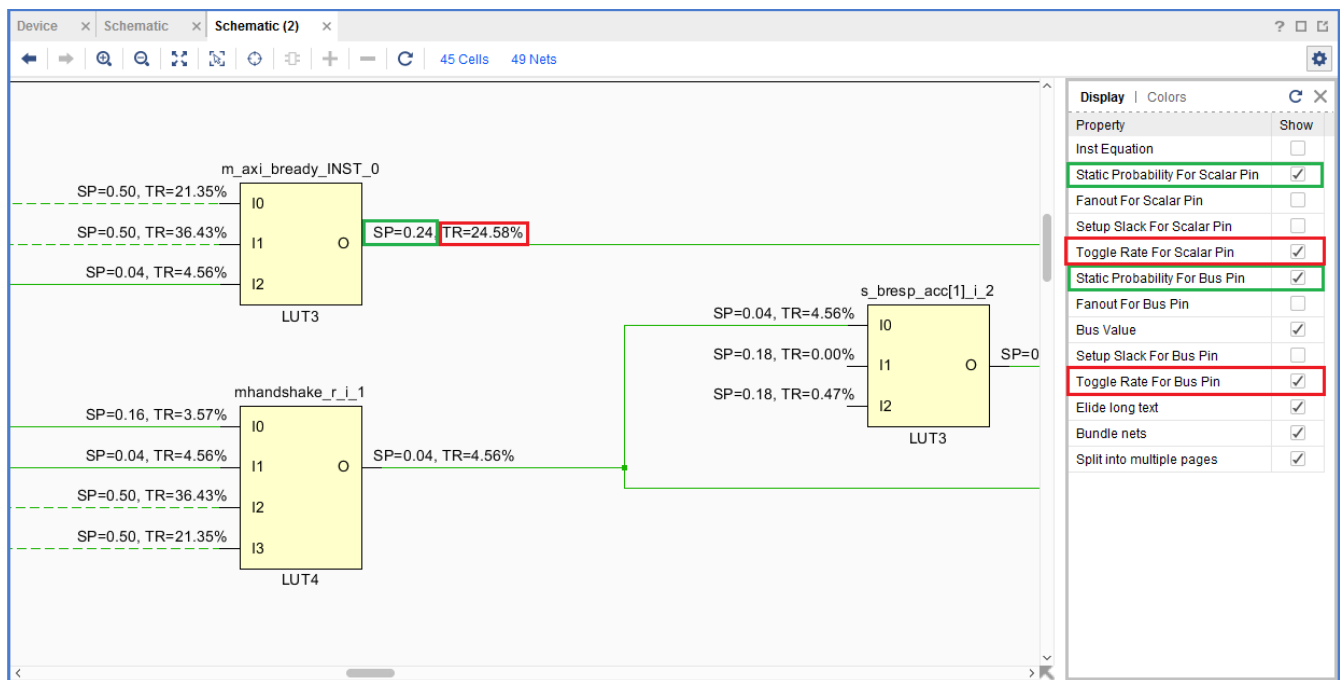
Device × Schematic × Schematic (2) ×

? □ ⧉

45 Cells 49 Nets

m_axi_bready_INST_0

SP=0.50, TR=21.35% I0

SP=0.50, TR=36.43% I1 O SP=0.24 TR=24.58%

SP=0.04, TR=4.56% I2

LUT3

s_bresp_acc[1]_i_2

SP=0.04, TR=4.56% I0

SP=0.18, TR=0.00% I1 O SP=0

SP=0.18, TR=0.47% I2

LUT3

mhandshake_r_i_1

SP=0.16, TR=3.57% I0

SP=0.04, TR=4.56% I1 O SP=0.04, TR=4.56%

SP=0.50, TR=36.43% I2

SP=0.50, TR=21.35% I3

LUT4

Display | Colors

| Property | Show |
|---|---|
| Inst Equation | ☐ |
| Static Probability For Scalar Pin | ✓ |
| Fanout For Scalar Pin | ☐ |
| Setup Slack For Scalar Pin | ☐ |
| Toggle Rate For Scalar Pin | ✓ |
| Static Probability For Bus Pin | ✓ |
| Fanout For Bus Pin | ☐ |
| Bus Value | ✓ |
| Setup Slack For Bus Pin | ☐ |
| Toggle Rate For Bus Pin | ✓ |
| Elide long text | ✓ |
| Bundle nets | ✓ |
| Split into multiple pages | ✓ |